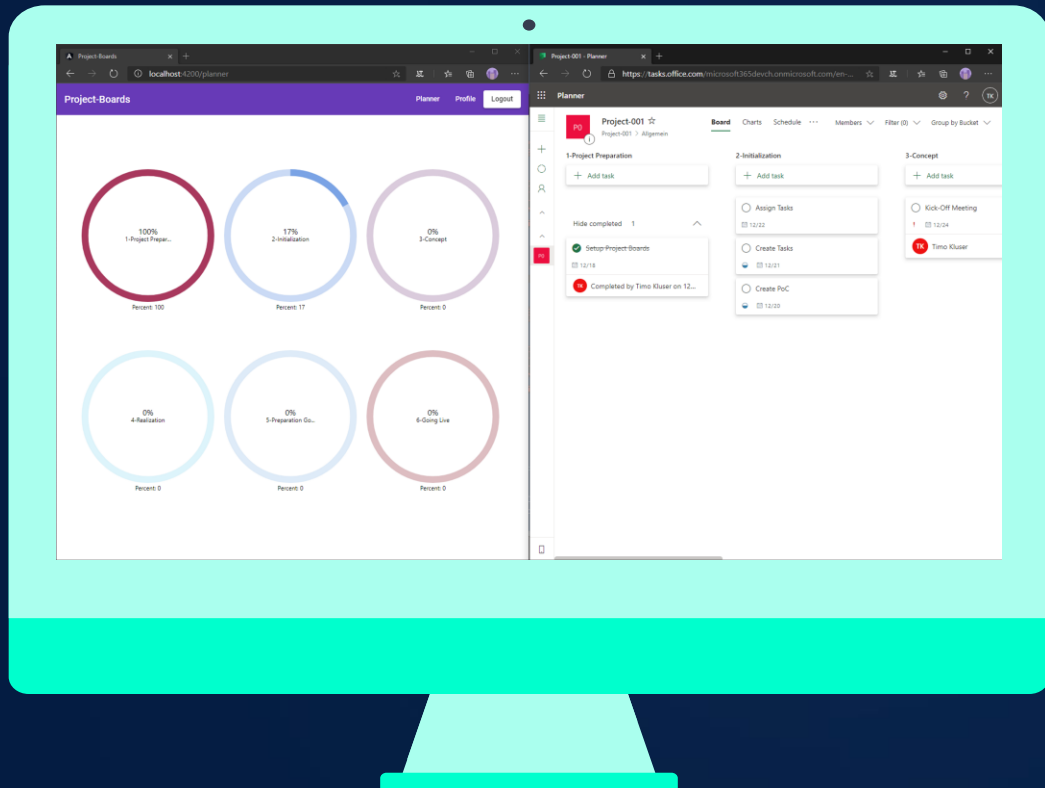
Project-Boards

localhost:4200/planner

Project-Boards

Planner Profile Logout

100%
1-Project Prepar...
Percent: 100

17%
2-Initialization
Percent: 17

0%
3-Concept
Percent: 0

0%
4-Realization
Percent: 0

0%
5-Preparation Go...
Percent: 0

0%
6-Going Live
Percent: 0

Project-001 - Planner

https://tasks.office.com/microsoft365devch.onmicrosoft.com/en-...

Planner

TK

PO

Project-001

Project-001 > Allgemein

Board Charts Schedule ···

Members Filter (0) Group by Bucket

1-Project Preparation

+ Add task

Hide completed 1

Setup Project Boards

12/18

TK Completed by Timo Kluser on 12...

2-Initialization

+ Add task

Assign Tasks

12/22

Create Tasks

12/21

Create PoC

12/20

3-Concept

+ Add task

Kick-Off Meeting

12/24

TK Timo Kluser